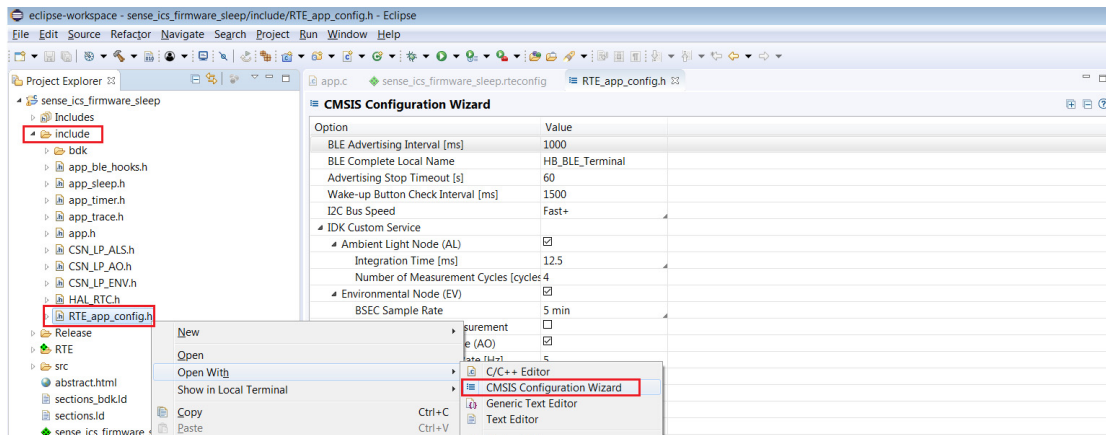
eclipse-workspace - sense_ics_firmware_sleep/include/RTE_app_config.h - Eclipse

File Edit Source Refactor Navigate Search Project Run Window Help

Project Explorer ☒

sense_ics_firmware_sleep
Includes
include
bdk
app_ble_hooks.h
app_sleep.h
app_timer.h
app_trace.h
app.h
CSN_LP_ALS.h
CSN_LP_AO.h
CSN_LP_ENV.h
HAL_RTC.h
RTE_app_config.h
Release
RTE
src
abstract.html
sections_bdk.ld
sections.ld
sense_ics_firmware

app.c
sense_ics_firmware_sleep.rteconfig
RTE_app_config.h ☒

CMSIS Configuration Wizard

| Option | Value |
|---|---|
| BLE Advertising Interval [ms] | 1000 |
| BLE Complete Local Name | HB_BLE_Terminal |
| Advertising Stop Timeout [s] | 60 |
| Wake-up Button Check Interval [ms] | 1500 |
| I2C Bus Speed | Fast+ |
| IDK Custom Service | |
| Ambient Light Node (AL) | ☑ |
| Integration Time [ms] | 12.5 |
| Number of Measurement Cycles [cycles | 4 |
| Environmental Node (EV) | ☑ |
| BSEC Sample Rate | 5 min |
| surement | ☐ |
| e (AO) | ☑ |
| ate [Hz] | 5 |

New
Open
Open With
Show in Local Terminal
Copy Ctrl+C
Paste Ctrl+V

C/C++ Editor
CMSIS Configuration Wizard
Generic Text Editor
Text Editor